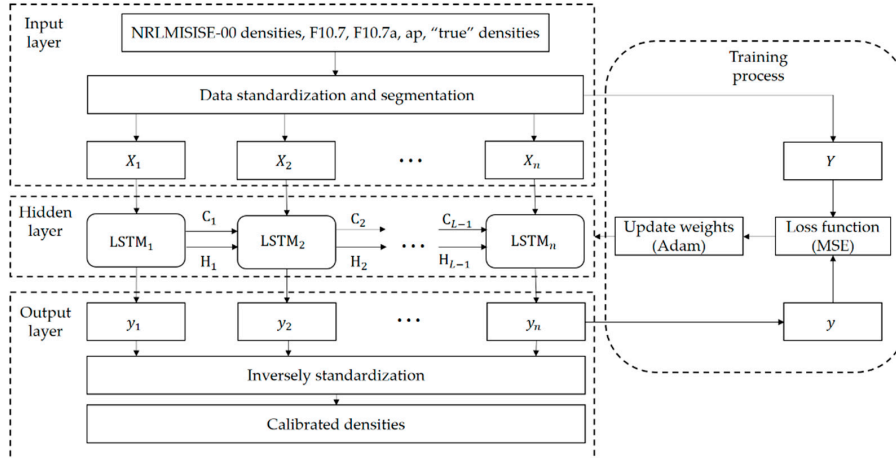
Input layer

NRLMSISE-00 densities, F10.7, F10.7a, ap, “true” densities

Data standardization and segmentation

$X_1$

$X_2$

$\cdots$

$X_n$

Hidden layer

$LSTM_1$

$C_1$

$H_1$

$LSTM_2$

$C_2$

$H_2$

$\cdots$

$C_{L-1}$

$H_{L-1}$

$LSTM_n$

Output layer

$y_1$

$y_2$

$\cdots$

$y_n$

Inversely standardization

Calibrated densities

Training process

$Y$

Update weights (Adam)

Loss function (MSE)

$y$